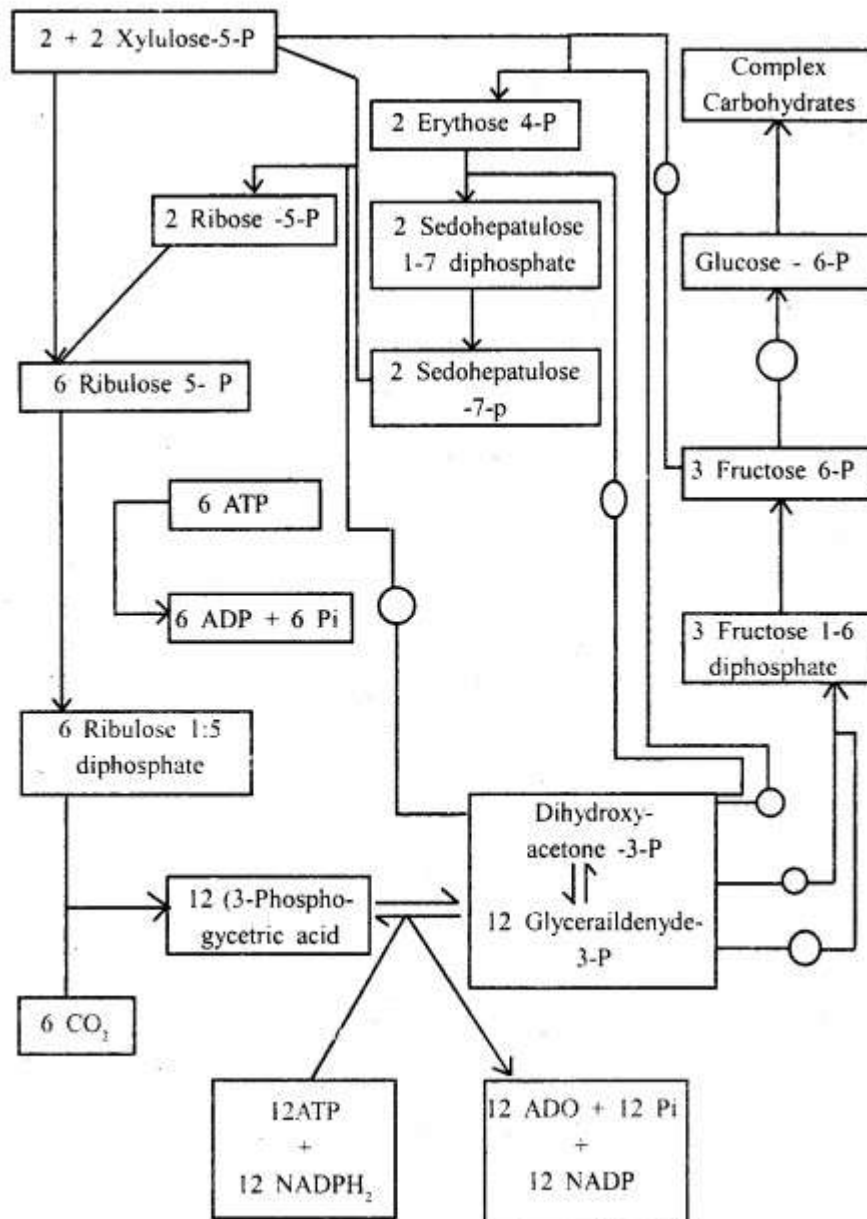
2 + 2 Xylulose-5-P

2 Erythose 4-P

Complex Carbohydrates

2 Ribose -5-P

2 Sedohepatulose 1-7 diphosphate

Glucose - 6-P

6 Ribulose 5- P

2 Sedohepatulose -7-p

3 Fructose 6-P

6 ATP

6 ADP + 6 Pi

3 Fructose 1-6 diphosphate

6 Ribulose 1:5 diphosphate

Dihydroxy-acetone -3-P

12 (3-Phospho-gycetric acid

12 Glyceraildenyde-3-P

6 $CO_2$

12ATP + 12 $NADPH_2$

12 ADO + 12 Pi + 12 NADP